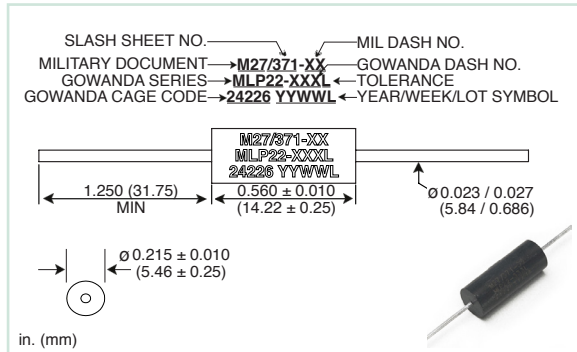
SLASH SHEET NO.
MIL DASH NO.
MILITARY DOCUMENT → M27/371-XX ← GOWANDA DASH NO.
GOWANDA SERIES → MLP22-XXXL ← TOLERANCE
GOWANDA CAGE CODE → 24226 YYWWL ← YEAR/WEEK/LOT SYMBOL

M27/371-XX
MLP22-XXXL
24226 YYWWL

1.250 (31.75)
MIN

$0.560 \pm 0.010$
$(14.22 \pm 0.25)$

Ø 0.023 / 0.027
(5.84 / 0.686)

Ø $0.215 \pm 0.010$
$(5.46 \pm 0.25)$

in. (mm)